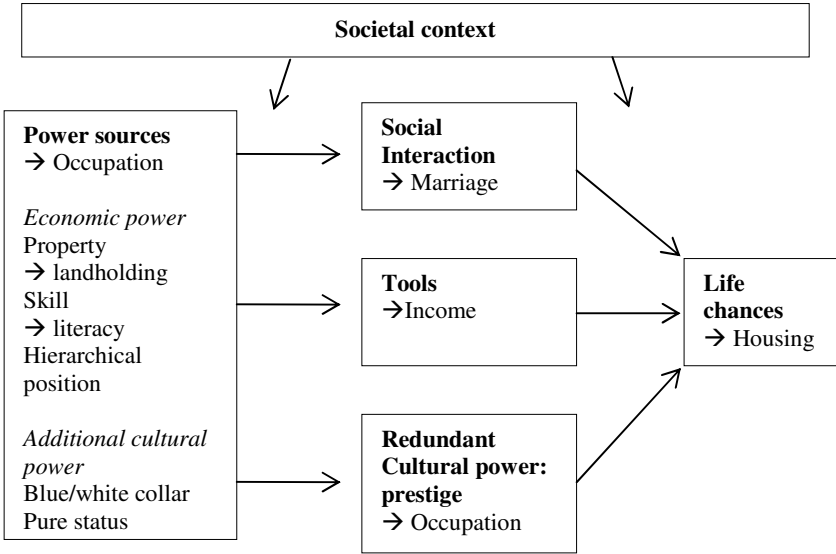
Societal context

Power sources
→ Occupation

Economic power
Property
→ landholding
Skill
→ literacy
Hierarchical position

Additional cultural power
Blue/white collar
Pure status

Social Interaction
→ Marriage

Tools
→Income

Redundant Cultural power: prestige
→ Occupation

Life chances
→ Housing